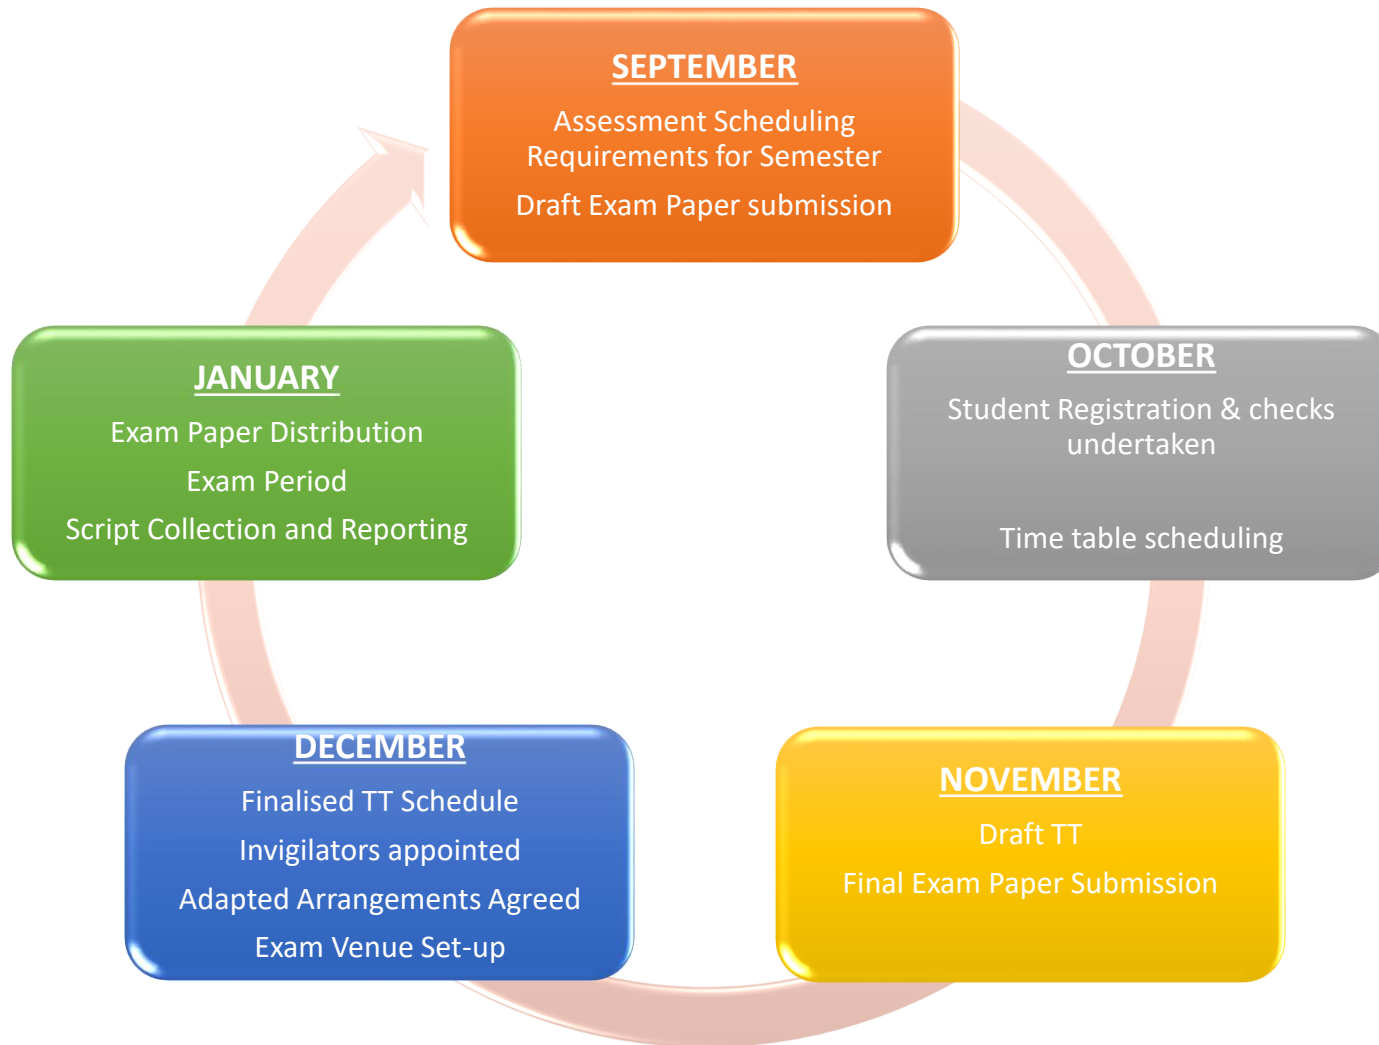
SEPTEMBER

Assessment Scheduling Requirements for Semester

Draft Exam Paper submission

OCTOBER

Student Registration & checks undertaken

Time table scheduling

NOVEMBER

Draft TT

Final Exam Paper Submission

DECEMBER

Finalised TT Schedule

Invigilators appointed

Adapted Arrangements Agreed

Exam Venue Set-up

JANUARY

Exam Paper Distribution

Exam Period

Script Collection and Reporting